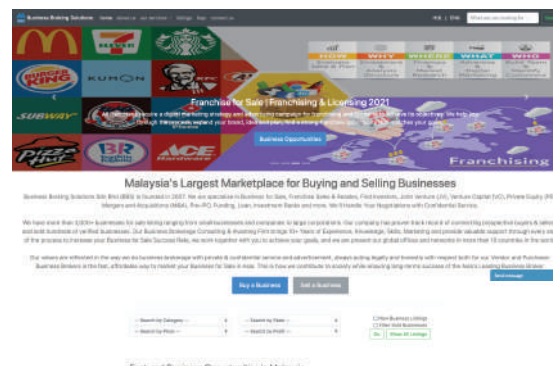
Business Broking Solutions Home About us Services Listings Blog Contact us

MS | ENG

What are you looking for

McDonald's

7 ELEVEN

KFC

BURGER KING

KUMON

SUBWAY

Pizza Hut

BR

ACE Hardware

Franchise for Sale | Franchising & Licensing 2021

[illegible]

Business Opportunities

Franchising

Malaysia's Largest Marketplace for Buying and Selling Businesses

Business Broking Solutions Sdn Bhd (BBS) is founded in 2007. We are specialise in Business for Sale, Franchise Sales & Resales, Find Investors, Joint Venture (JV), Venture Capital (VC), Private Equity (PE), Mergers and Acquisitions (M&A), Pre-IPO, Funding, Loan, Investment Banks and more. We'll Handle Your Negotiations with Confidential Service.

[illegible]

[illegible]

Buy a Business

Sell a Business

Send message

-- Search by Category --

-- Search by State --

-- Search by Price --

-- Search by Profit --

Hot Business Listings

Other Sold Businesses

Go

View All Listings

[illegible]